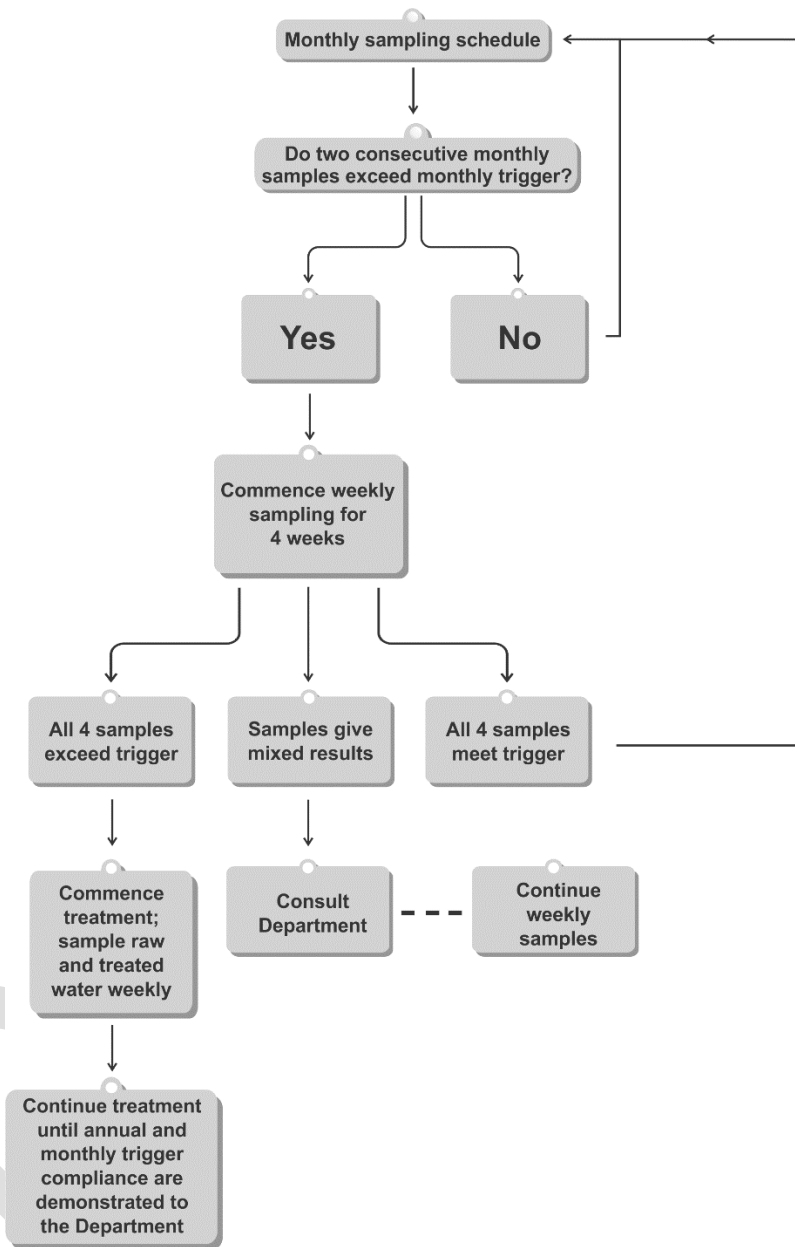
Monthly sampling schedule

Do two consecutive monthly samples exceed monthly trigger?

Yes

No

Commence weekly sampling for 4 weeks

All 4 samples exceed trigger

Samples give mixed results

All 4 samples meet trigger

Commence treatment; sample raw and treated water weekly

Consult Department

Continue weekly samples

Continue treatment until annual and monthly trigger compliance are demonstrated to the Department